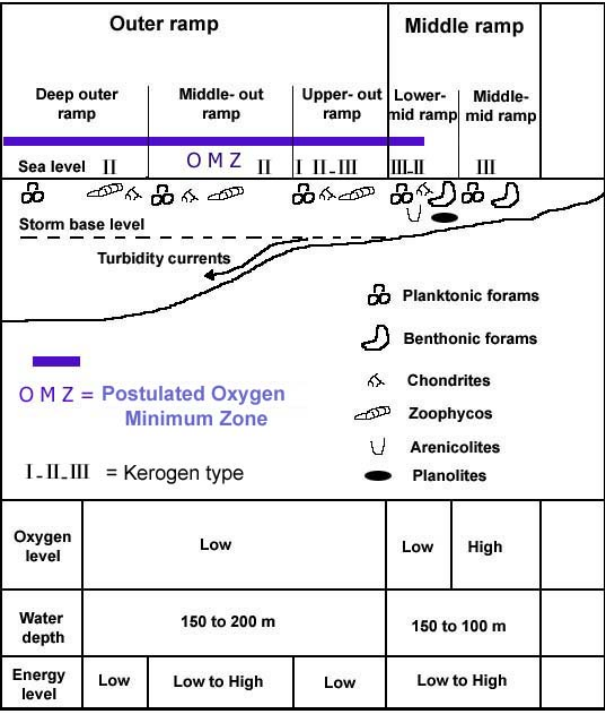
Outer ramp

Middle ramp

Deep outer ramp

Middle- out ramp

Upper- out ramp

Lower- mid ramp

Middle- mid ramp

Sea level II

O M Z II

I II-III

III-II

III

Storm base level

Turbidity currents

Planktonic forams

Benthonic forams

Chondrites

Zoophycos

Arenicolites

Planolites

O M Z = Postulated Oxygen Minimum Zone

I-II-III = Kerogen type

| Oxygen level | Low | | | Low | High |
|---|---|---|---|---|---|
| Water depth | 150 to 200 m | | | 150 to 100 m | |
| Energy level | Low | Low to High | Low | Low to High | |